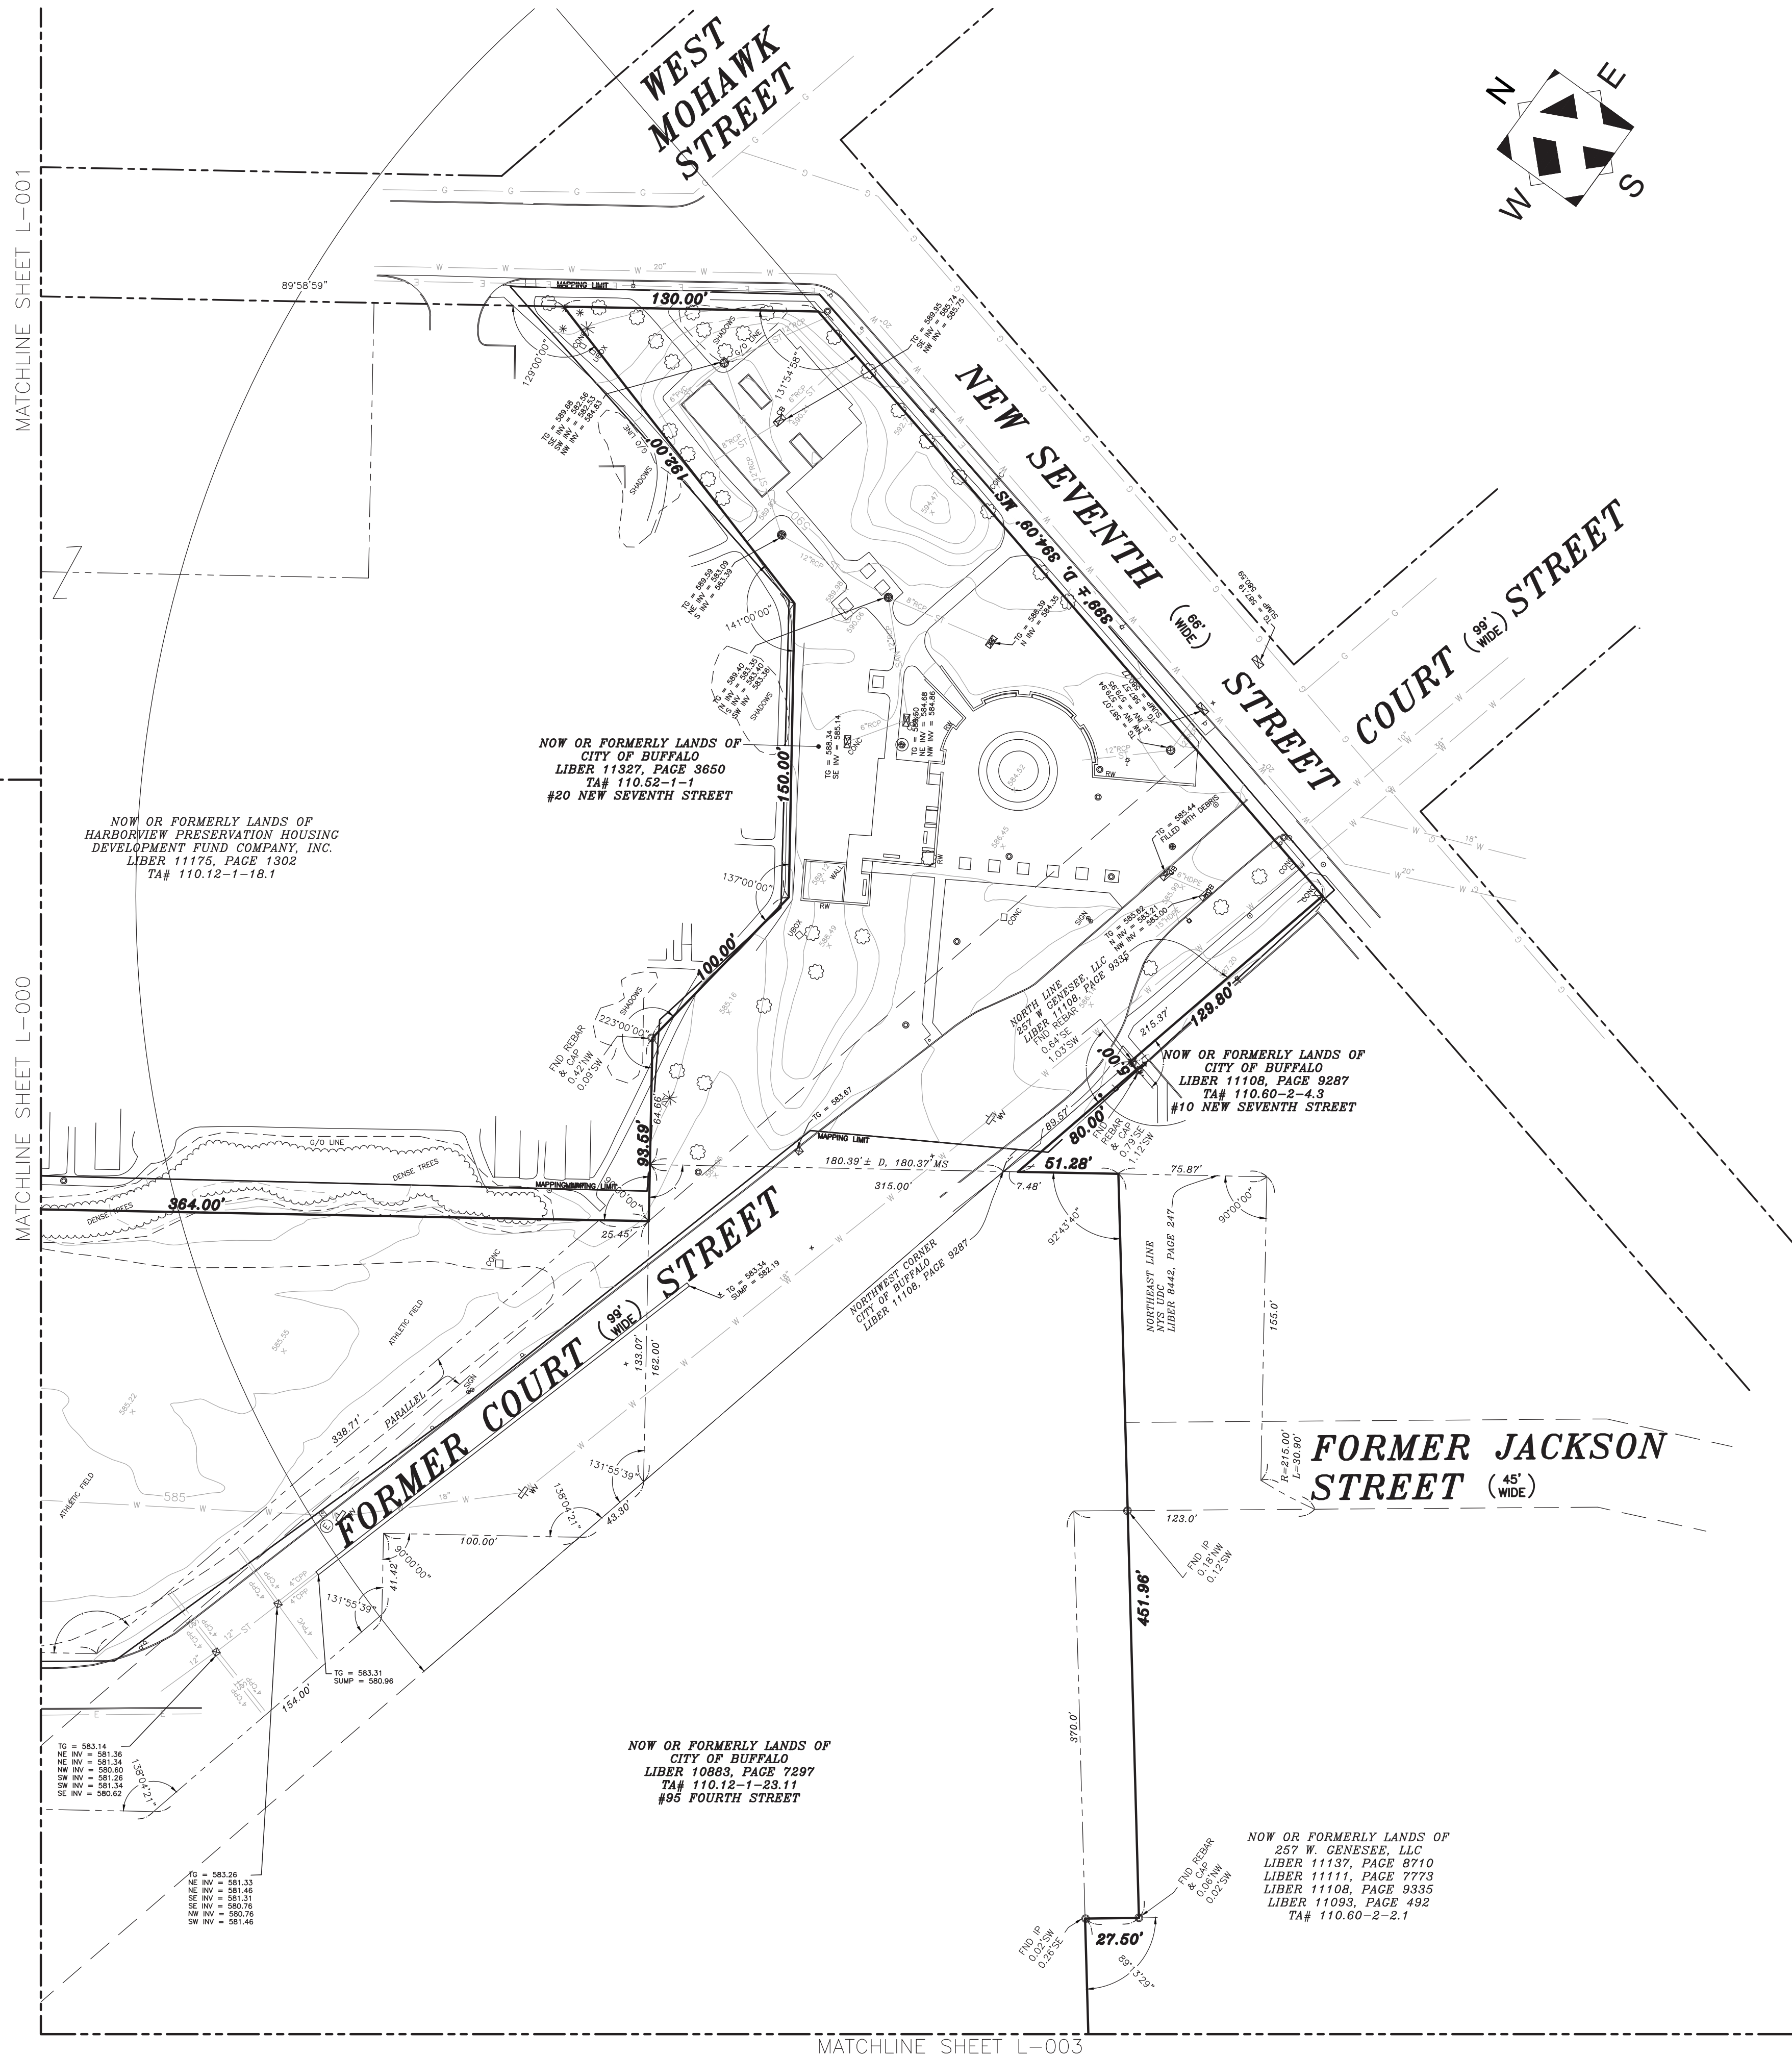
WEST MOHAWK STREET

N
E
S
W

MATCHLINE SHEET L-001

MATCHLINE SHEET L-000

89°58'59"

MAPPING LIMIT

130.00'

129°00'00"

192.00'

131°54'58"

TG = 589.95
SE INV = 585.74
NW INV = 585.75

TG = 589.88
NE INV = 582.56
SW INV = 582.53
NW INV = 584.83

NEW SEVENTH STREET (66' WIDE)

399'± D, 394.09' MS

COURT (99' WIDE) STREET

TG = 589.59
NE INV = 583.09
S INV = 583.39

141°00'00"

TG = 588.59
N INV = 584.35

TG = 589.40

SHADOWS

NOW OR FORMERLY LANDS OF
CITY OF BUFFALO
LIBER 11327, PAGE 3650
TA# 110.52-1-1
#20 NEW SEVENTH STREET

150.00'

TG = 588.34
SE INV = 585.14

TG = 588.60
NE INV = 584.68
NW INV = 584.86

NOW OR FORMERLY LANDS OF
HARBORVIEW PRESERVATION HOUSING
DEVELOPMENT FUND COMPANY, INC.
LIBER 11175, PAGE 1302
TA# 110.12-1-18.1

137°00'00"

TG = 585.44
FILLED WITH DEBRIS

100.00'

223°00'00"

FND REBAR & CAP
0.42'NW
0.09'SW

NORTH LINE
257 W GENESEE, LLC
LIBER 11108, PAGE 9335
FND REBAR
0.64'SE
1.03'SW

215.37'

129.80'

NOW OR FORMERLY LANDS OF
CITY OF BUFFALO
LIBER 11108, PAGE 9287
TA# 110.60-2-4.3
#10 NEW SEVENTH STREET

G/O LINE

DENSE TREES

93.59'

TG = 583.67

MAPPING LIMIT

180.39'± D, 180.37' MS

80.00'

FND REBAR & CAP
0.79'SE
1.12'SW

89.57'

51.28'

364.00'

315.00'

7.48'

75.87'

25.45'

92°43'40"

90°00'00"

TG = 583.34
SUMP = 582.19

FORMER COURT (99' WIDE) STREET

NORTHWEST CORNER
CITY OF BUFFALO
LIBER 11108, PAGE 9287

NORTHEAST LINE
NYS UDC
LIBER 8442, PAGE 247

155.0'

ATHLETIC FIELD

PARALLEL

338.71'

133.07'

162.00'

FORMER JACKSON STREET (45' WIDE)

R=215.00'
L=30.90'

131°55'39"

138°04'21"

43.30'

100.00'

123.0'

90°00'00"

41.42

131°55'39"

FND IP
0.18'NW
0.12'SW

451.96'

TG = 583.31
SUMP = 580.96

154.00'

TG = 583.14
NE INV = 581.36
NE INV = 581.34
NW INV = 580.60
SW INV = 581.26
SW INV = 581.34
SE INV = 580.62

138°04'21"

NOW OR FORMERLY LANDS OF
CITY OF BUFFALO
LIBER 10883, PAGE 7297
TA# 110.12-1-23.11
#95 FOURTH STREET

370.0'

TG = 583.26
NE INV = 581.33
NE INV = 581.46
SE INV = 581.31
SE INV = 580.76
NW INV = 580.76
SW INV = 581.46

NOW OR FORMERLY LANDS OF
257 W. GENESEE, LLC
LIBER 11137, PAGE 8710
LIBER 11111, PAGE 7773
LIBER 11108, PAGE 9335
LIBER 11093, PAGE 492
TA# 110.60-2-2.1

FND REBAR & CAP
0.06'NW
0.02'SW

FND IP
0.02'SW
0.26'SE

27.50'

89°13'29"

MATCHLINE SHEET L-003